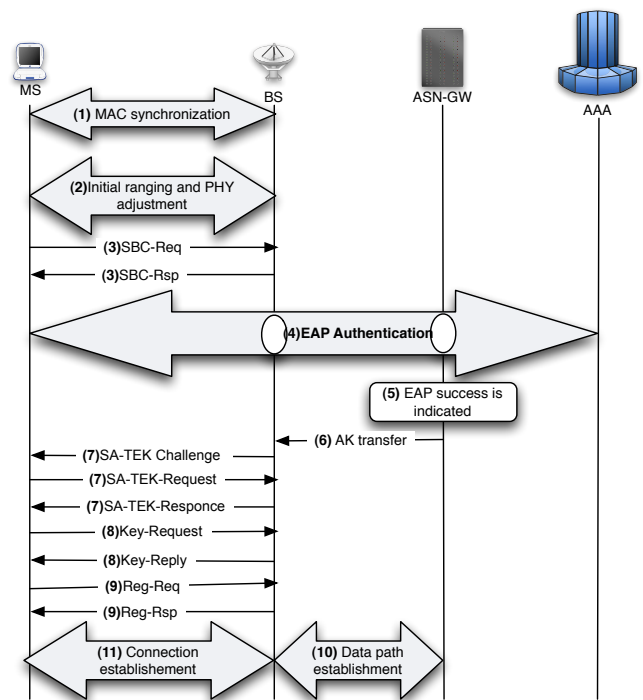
MS

BS

ASN-GW

AAA

**(1)** MAC synchronization

**(2)**Initial ranging and PHY adjustment

**(3)**SBC-Req

**(3)**SBC-Rsp

**(4)EAP Authentication**

**(5)** EAP success is indicated

**(6)** AK transfer

**(7)**SA-TEK Challenge

**(7)**SA-TEK-Request

**(7)**SA-TEK-Responce

**(8)**Key-Request

**(8)**Key-Reply

**(9)**Reg-Req

**(9)**Reg-Rsp

**(11)** Connection establishement

**(10)** Data path establishment